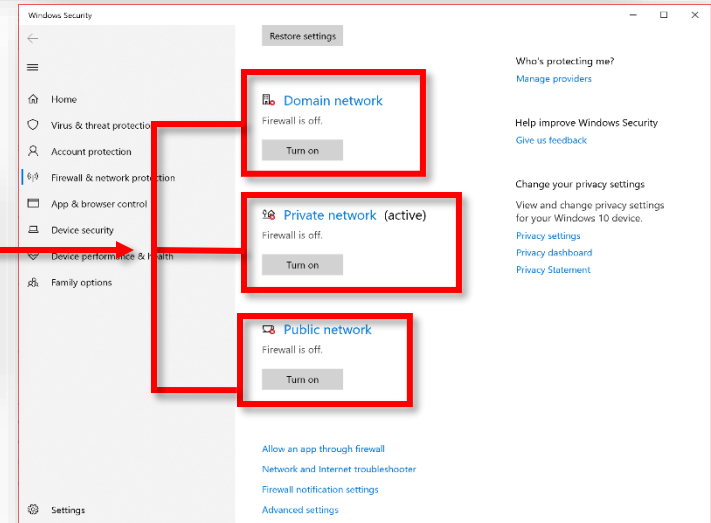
Windows Security

Home
Virus & threat protection
Account protection
Firewall & network protection
App & browser control
Device security
Device performance & health
Family options

Settings

Restore settings

Domain network
Firewall is off.
Turn on

Private network (active)
Firewall is off.
Turn on

Public network
Firewall is off.
Turn on

Allow an app through firewall
Network and Internet troubleshooter
Firewall notification settings
Advanced settings

Who's protecting me?
Manage providers

Help improve Windows Security
Give us feedback

Change your privacy settings
View and change privacy settings for your Windows 10 device.
Privacy settings
Privacy dashboard
Privacy Statement